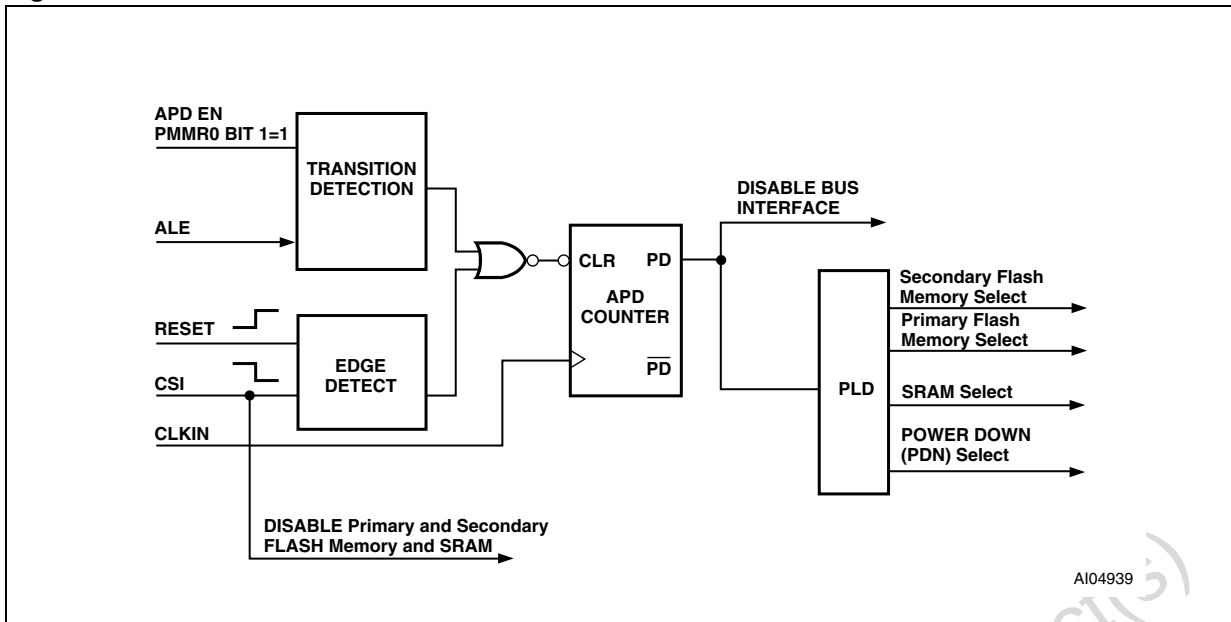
APD EN
PMMR0 BIT 1=1

TRANSITION DETECTION

ALE

RESET

CSI

EDGE DETECT

CLKIN

CLR

PD

APD COUNTER

$\overline{PD}$

DISABLE BUS INTERFACE

PLD

Secondary Flash Memory Select

Primary Flash Memory Select

SRAM Select

POWER DOWN (PDN) Select

DISABLE Primary and Secondary FLASH Memory and SRAM

AI04939